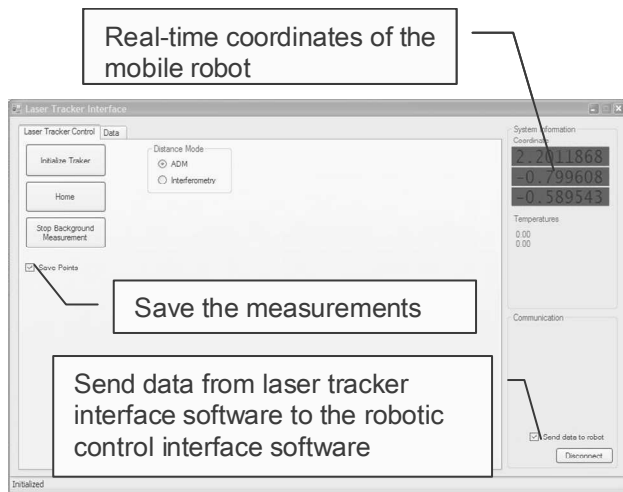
Real-time coordinates of the mobile robot

Laser Tracker Interface

Laser Tracker Control | Data

Initialize Tracker

Distance Mode
ADM
Interferometry

Home

Stop Background Measurement

Save Points

Save the measurements

System Information
Coordinates
2.2011868
-0.799608
-0.589543

Temperatures
0.00
0.00

Communication

Send data from laser tracker interface software to the robotic control interface software

Send data to robot

Disconnect

Initialized